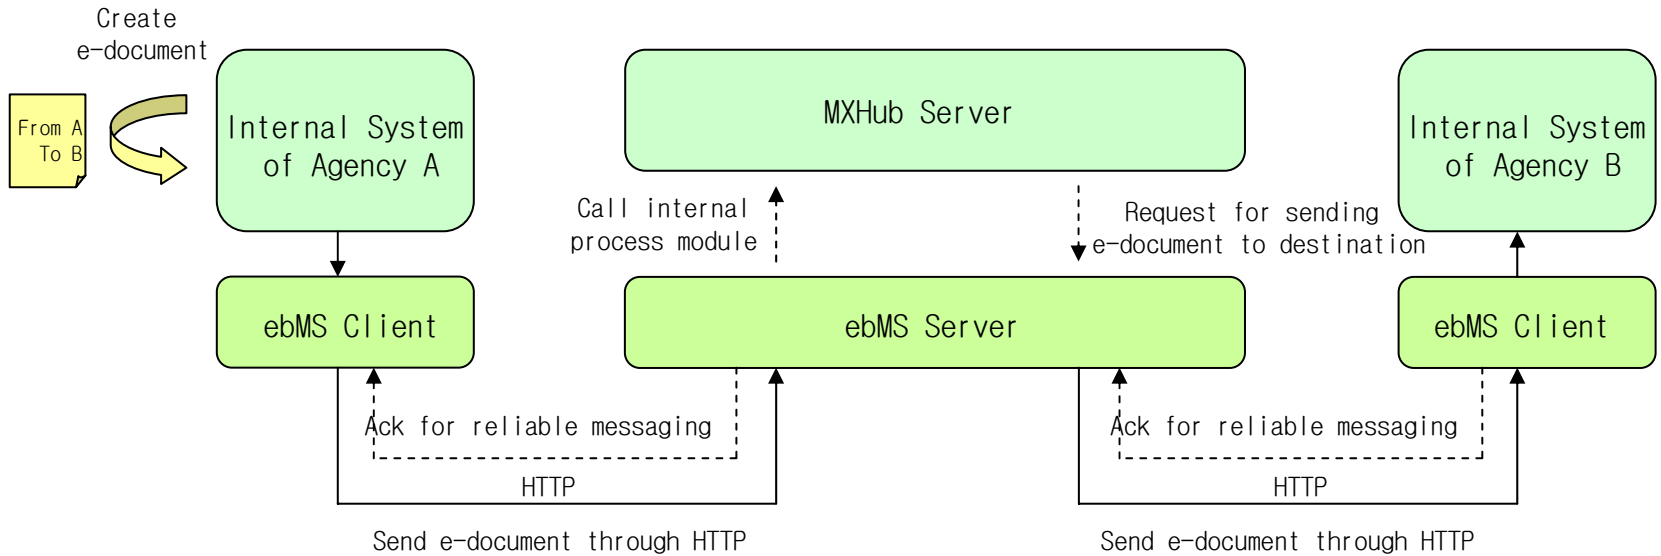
Create e-document

From A
To B

Internal System of Agency A

MXHub Server

Internal System of Agency B

Call internal process module

Request for sending e-document to destination

ebMS Client

ebMS Server

ebMS Client

Ack for reliable messaging

Ack for reliable messaging

HTTP

HTTP

Send e-document through HTTP

Send e-document through HTTP